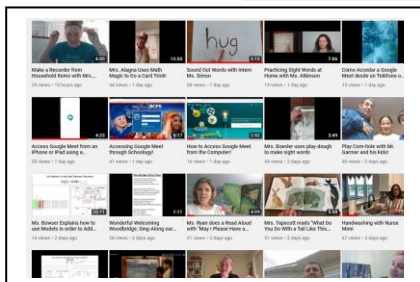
6:09
Make a Recorder from Household Items with Mrs...
29 views • 18 hours ago

13:08
Mrs. Alagna Uses Math Magic to Do a Card Trick!
30 views • 1 day ago

hug
3:50
Sound Out Words with Intern Ms. Simon
20 views • 1 day ago

7:08
Practicing Sight Words at Home with Ms. Atkinson
19 views • 1 day ago

Cómo Acceder a Google Meet desde un Teléfono o...
16 views • 1 day ago

4:29
Access Google Meet from an iPhone or iPad using a...
53 views • 1 day ago

5:17
Accessing Google Meet through Schoology!
41 views • 1 day ago

2:52
How to Access Google Meet from the Computer!
55 views • 1 day ago

3:45
Mrs. Boesler uses play-dough to make sight words
45 views • 2 days ago

Play Corn-hole with Mr. Garner and his kids!
46 views • 2 days ago

10:11
Ms. Bowser Explains how to use Models in order to Add...
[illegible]

5:31
Wonderful Welcoming Woodbridge, Sing-Along sui...
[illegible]

Ms. Ryan does a Read Aloud with "May I Please Have a...
31 views • 2 days ago

Mrs. Topscott reads "What Do You Do With a Tail Like This...
37 views • 3 days ago

Handwashing with Nurse Mimi
67 views • 3 days ago